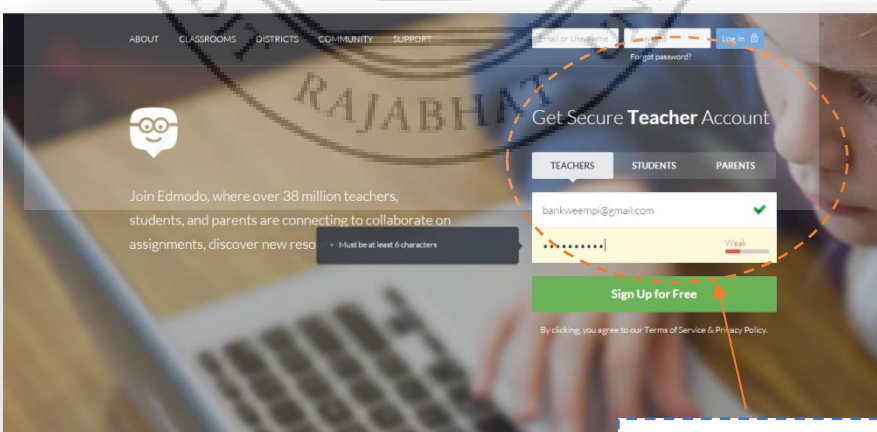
ABOUT CLASSROOMS DISTRICTS COMMUNITY SUPPORT

Email or Username Password Log In

Forgot password?

RAJABHAT

Get Secure **Teacher** Account

TEACHERS STUDENTS PARENTS

Join Edmodo, where over 38 million teachers, students, and parents are connecting to collaborate on assignments, discover new reso

Must be at least 6 characters

bankweempi@gmail.com

••••••••••

Weak

Sign Up for Free

By clicking, you agree to our Terms of Service & Privacy Policy.